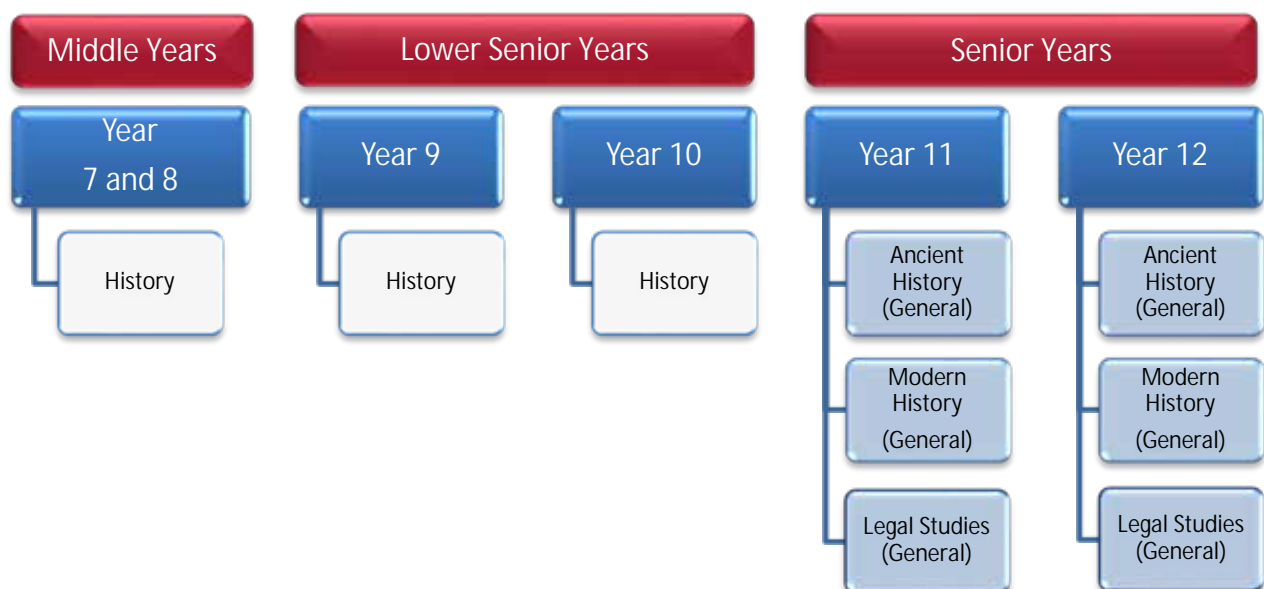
Middle Years

Year 7 and 8

History

Lower Senior Years

Year 9

History

Year 10

History

Senior Years

Year 11

Ancient History (General)

Modern History (General)

Legal Studies (General)

Year 12

Ancient History (General)

Modern History (General)

Legal Studies (General)